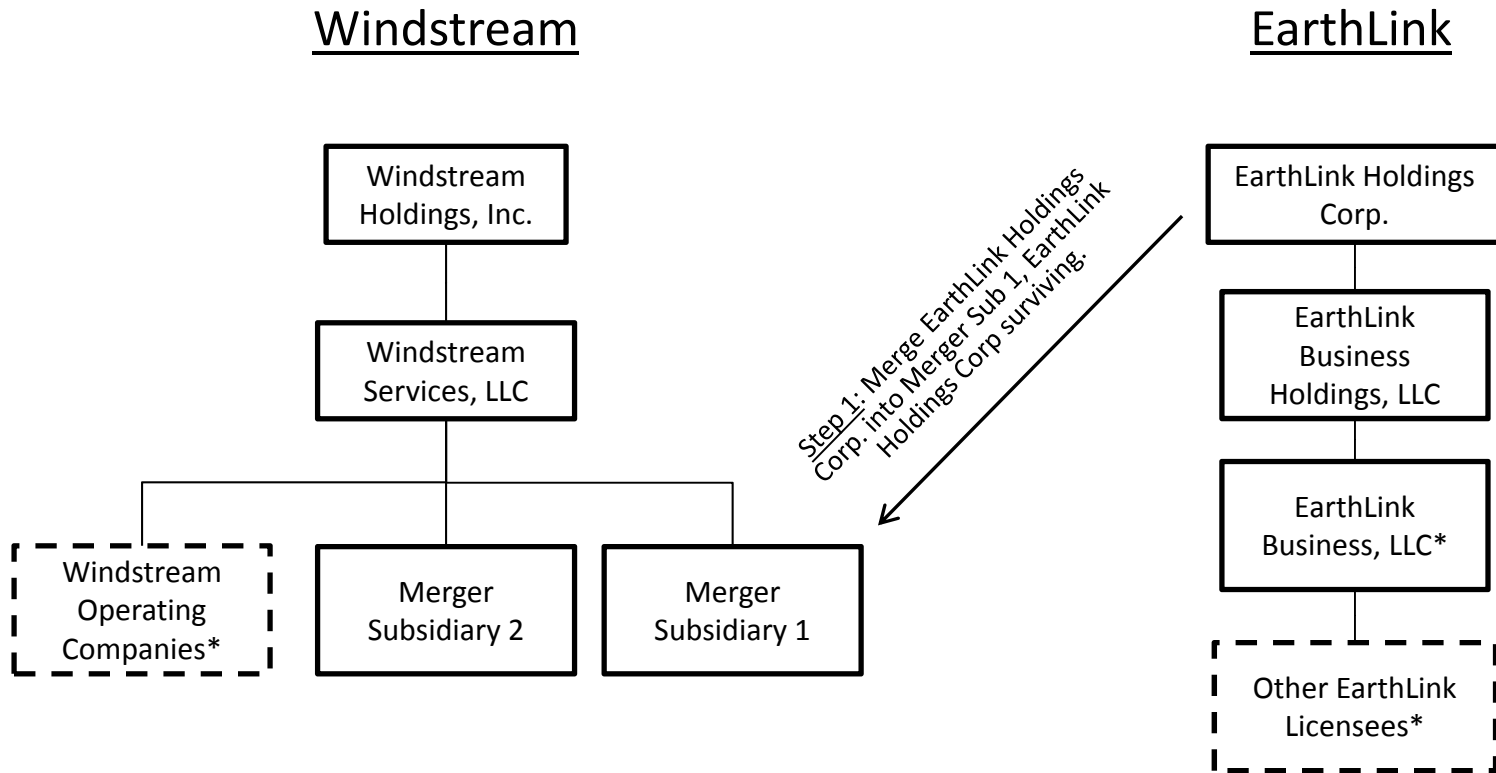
Windstream

EarthLink

Windstream Holdings, Inc.

Windstream Services, LLC

Windstream Operating Companies*

Merger Subsidiary 2

Merger Subsidiary 1

Step 1: Merge EarthLink Holdings Corp. into Merger Sub 1, EarthLink Holdings Corp surviving.

EarthLink Holdings Corp.

EarthLink Business Holdings, LLC

EarthLink Business, LLC*

Other EarthLink Licensees*